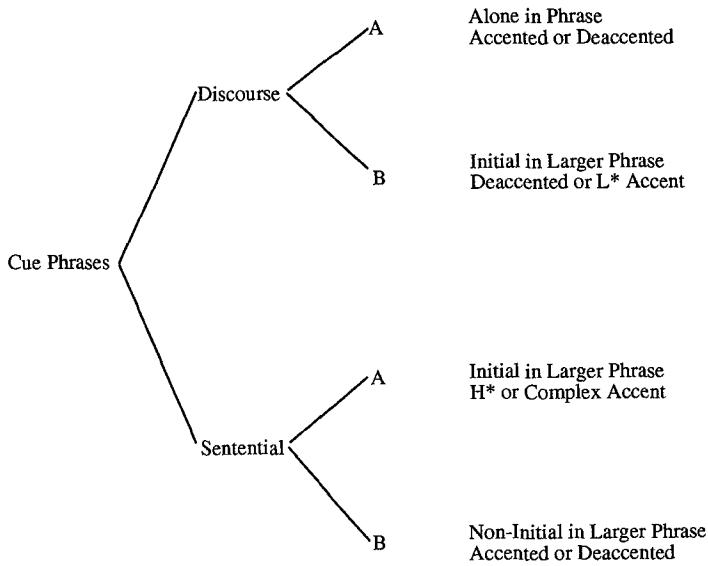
Cue Phrases

Discourse

A

Alone in Phrase
Accented or Deaccented

B

Initial in Larger Phrase
Deaccented or L* Accent

Sentential

A

Initial in Larger Phrase
H* or Complex Accent

B

Non-Initial in Larger Phrase
Accented or Deaccented